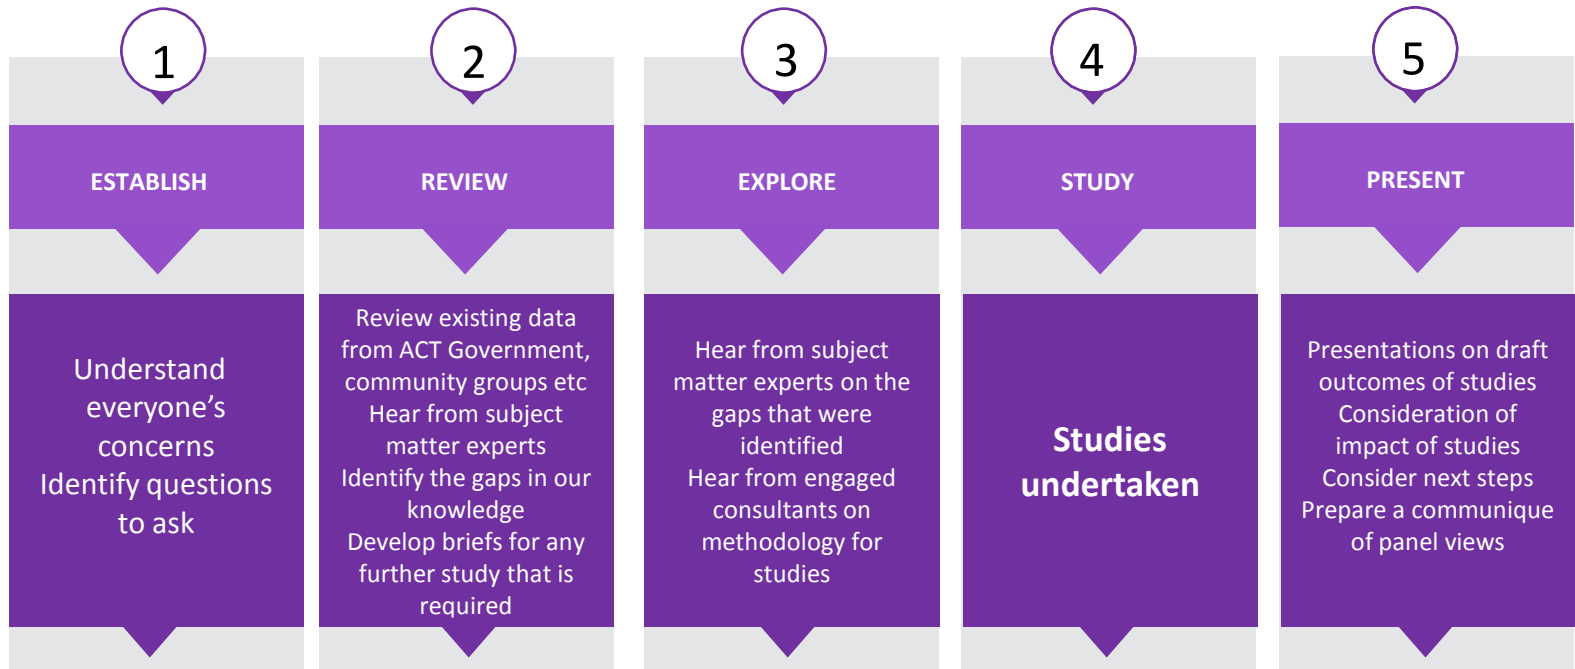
1

ESTABLISH

Understand everyone's concerns
Identify questions to ask

2

REVIEW

Review existing data from ACT Government, community groups etc
Hear from subject matter experts
Identify the gaps in our knowledge
Develop briefs for any further study that is required

3

EXPLORE

Hear from subject matter experts on the gaps that were identified
Hear from engaged consultants on methodology for studies

4

STUDY

Studies undertaken

5

PRESENT

Presentations on draft outcomes of studies
Consideration of impact of studies
Consider next steps
Prepare a communique of panel views